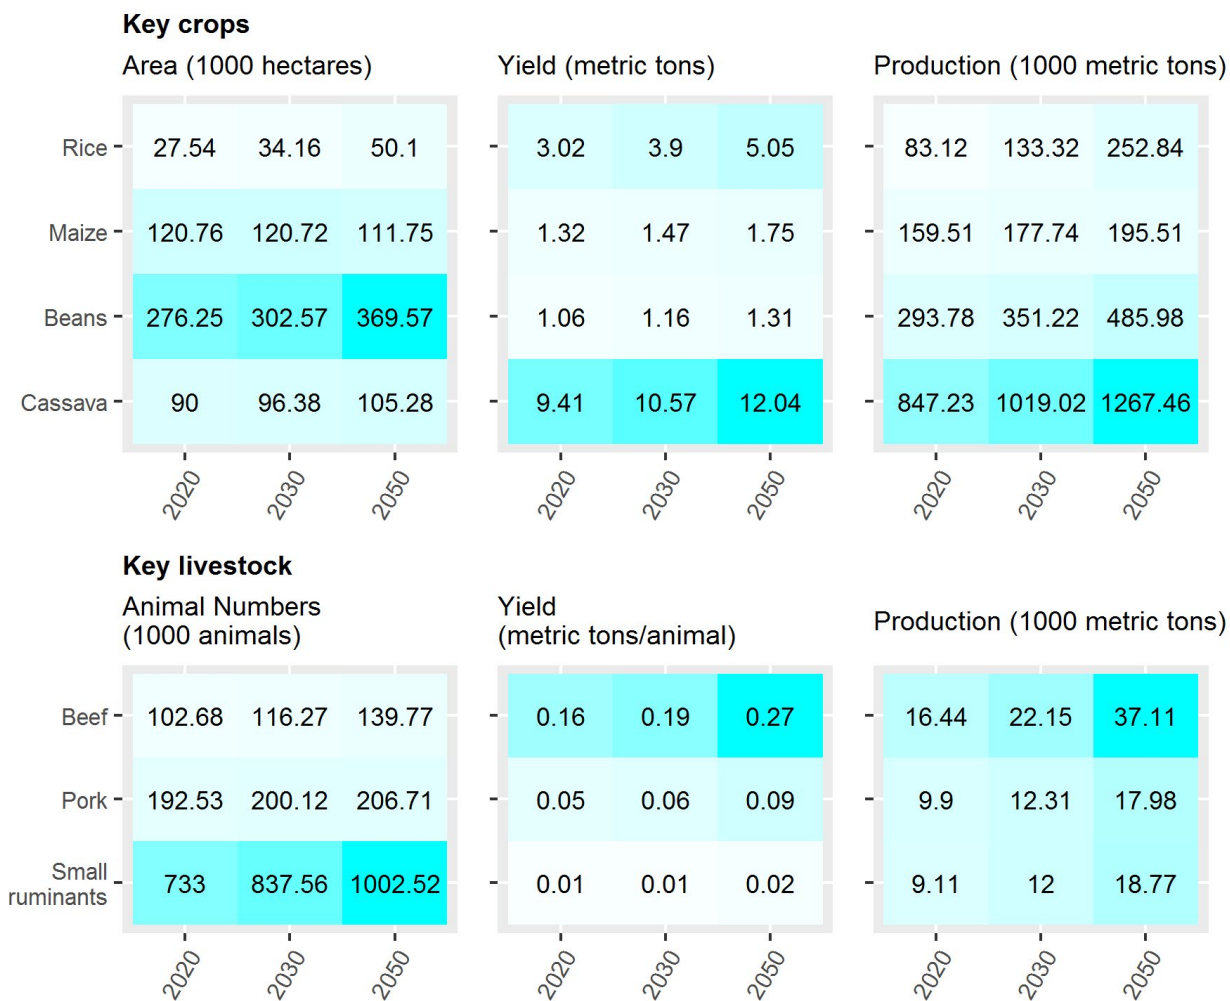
**Key crops**

Area (1000 hectares)

| | 2020 | 2030 | 2050 |
|---|---|---|---|
| Rice | 27.54 | 34.16 | 50.1 |
| Maize | 120.76 | 120.72 | 111.75 |
| Beans | 276.25 | 302.57 | 369.57 |
| Cassava | 90 | 96.38 | 105.28 |

Yield (metric tons)

| | 2020 | 2030 | 2050 |
|---|---|---|---|
| Rice | 3.02 | 3.9 | 5.05 |
| Maize | 1.32 | 1.47 | 1.75 |
| Beans | 1.06 | 1.16 | 1.31 |
| Cassava | 9.41 | 10.57 | 12.04 |

Production (1000 metric tons)

| | 2020 | 2030 | 2050 |
|---|---|---|---|
| Rice | 83.12 | 133.32 | 252.84 |
| Maize | 159.51 | 177.74 | 195.51 |
| Beans | 293.78 | 351.22 | 485.98 |
| Cassava | 847.23 | 1019.02 | 1267.46 |

**Key livestock**

Animal Numbers (1000 animals)

| | 2020 | 2030 | 2050 |
|---|---|---|---|
| Beef | 102.68 | 116.27 | 139.77 |
| Pork | 192.53 | 200.12 | 206.71 |
| Small ruminants | 733 | 837.56 | 1002.52 |

Yield (metric tons/animal)

| | 2020 | 2030 | 2050 |
|---|---|---|---|
| Beef | 0.16 | 0.19 | 0.27 |
| Pork | 0.05 | 0.06 | 0.09 |
| Small ruminants | 0.01 | 0.01 | 0.02 |

Production (1000 metric tons)

| | 2020 | 2030 | 2050 |
|---|---|---|---|
| Beef | 16.44 | 22.15 | 37.11 |
| Pork | 9.9 | 12.31 | 17.98 |
| Small ruminants | 9.11 | 12 | 18.77 |